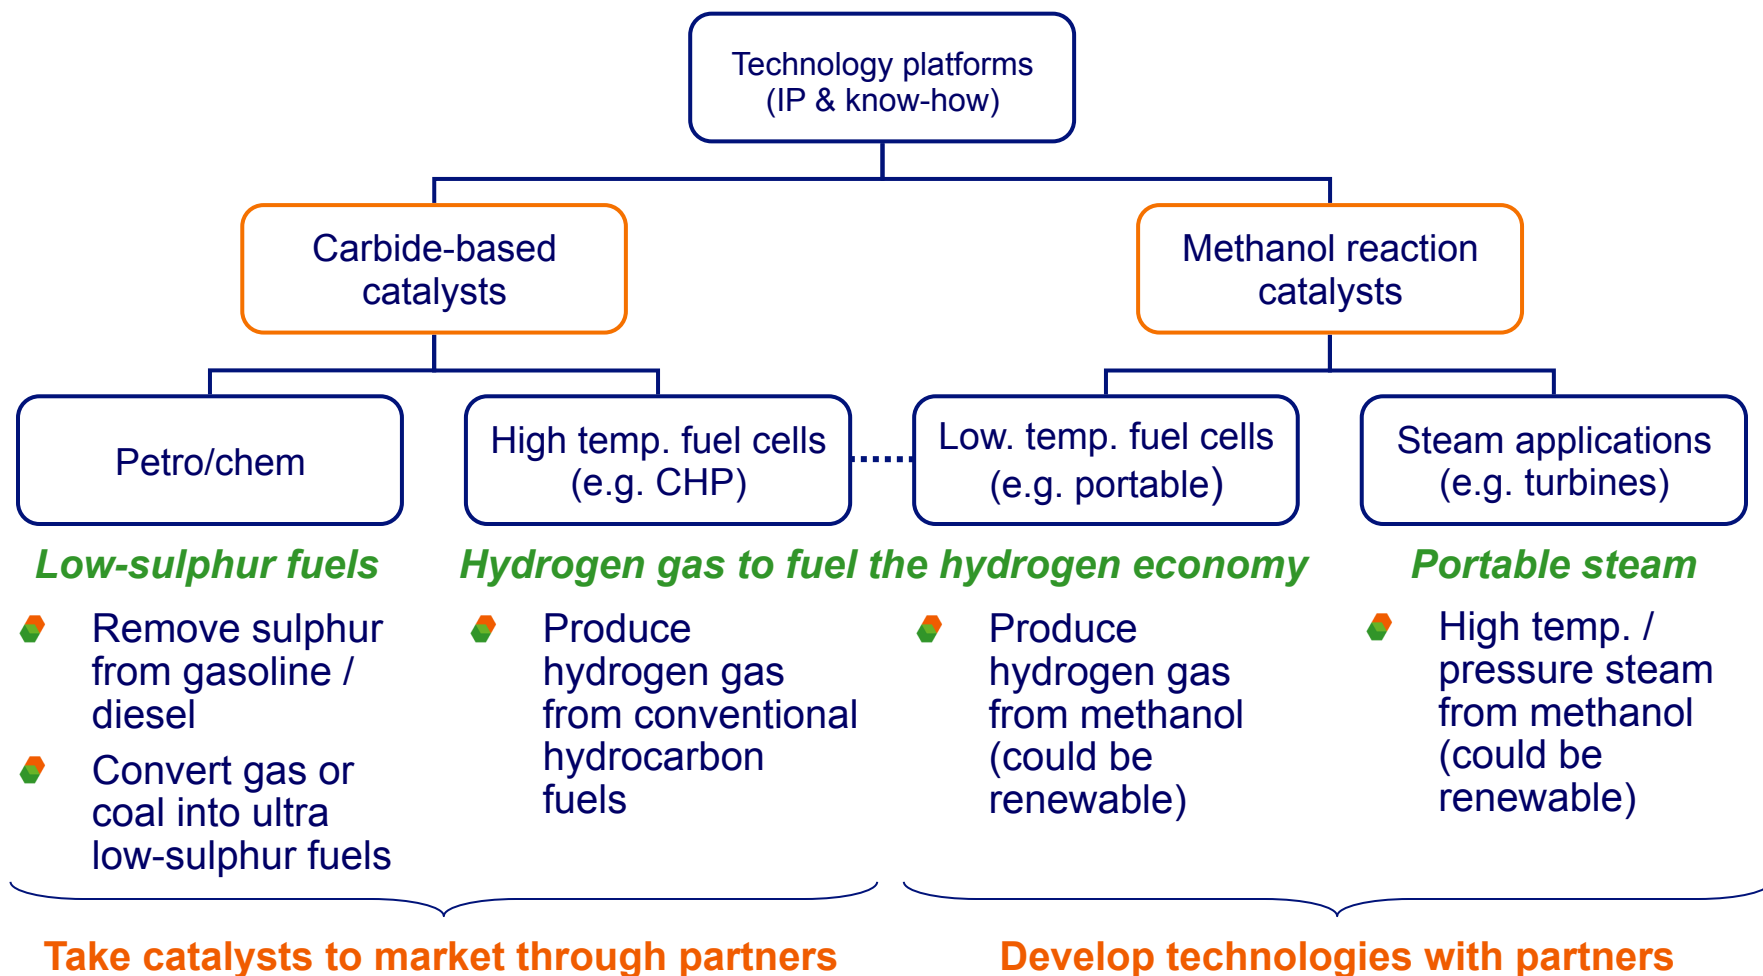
Technology platforms
(IP & know-how)

Carbide-based catalysts

Methanol reaction catalysts

Petro/chem

High temp. fuel cells (e.g. CHP)

Low. temp. fuel cells (e.g. portable)

Steam applications (e.g. turbines)

Low-sulphur fuels

Hydrogen gas to fuel the hydrogen economy

Portable steam

Remove sulphur from gasoline / diesel

Convert gas or coal into ultra low-sulphur fuels

Produce hydrogen gas from conventional hydrocarbon fuels

Produce hydrogen gas from methanol (could be renewable)

High temp. / pressure steam from methanol (could be renewable)

Take catalysts to market through partners

Develop technologies with partners